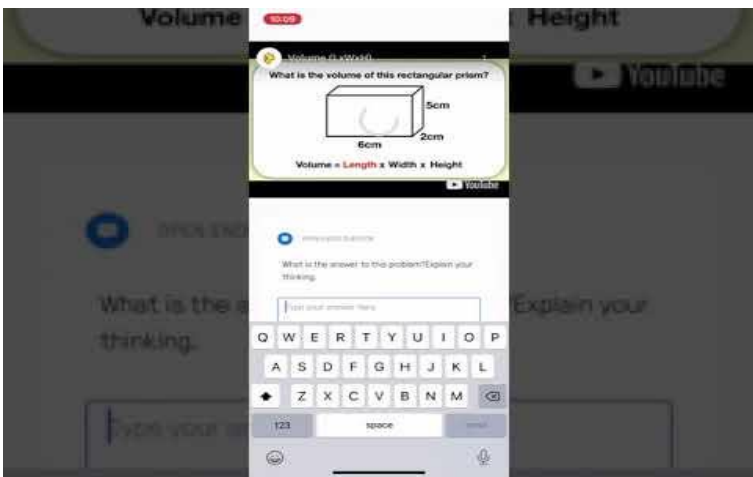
Volume
Height
YouTube
OPEN END
What is the a
Explain your thinking.
Type your a

10:09
Volume (LxWxH)
What is the volume of this rectangular prism?
5cm
2cm
6cm
Volume = Length x Width x Height
YouTube

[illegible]
What is the answer to this problem?Explain your thinking.
Type your answer here.

Q W E R T Y U I O P
A S D F G H J K L
Z X C V B N M
123
space
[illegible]